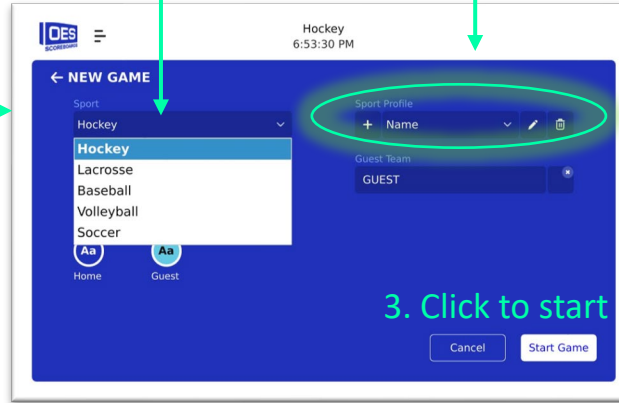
OES SCOREBOARDS

Hockey
6:53:30 PM

← NEW GAME

Sport
Hockey

Hockey
Lacrosse
Baseball
Volleyball
Soccer

Sport Profile
+ Name

Guest Team
GUEST

Aa
Home

Aa
Guest

3. Click to start

Cancel
Start Game